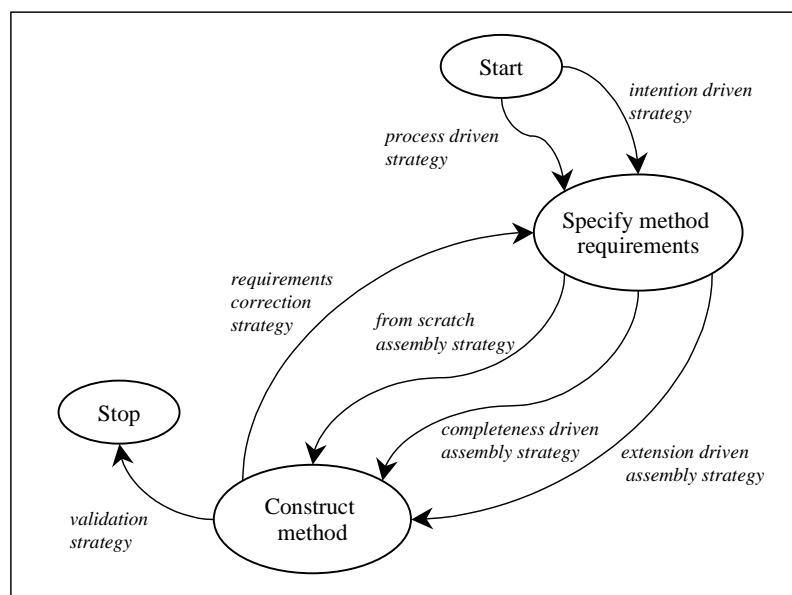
Start

intention driven strategy

process driven strategy

Specify method requirements

requirements correction strategy

from scratch assembly strategy

Stop

completeness driven assembly strategy

extension driven assembly strategy

Construct method

validation strategy